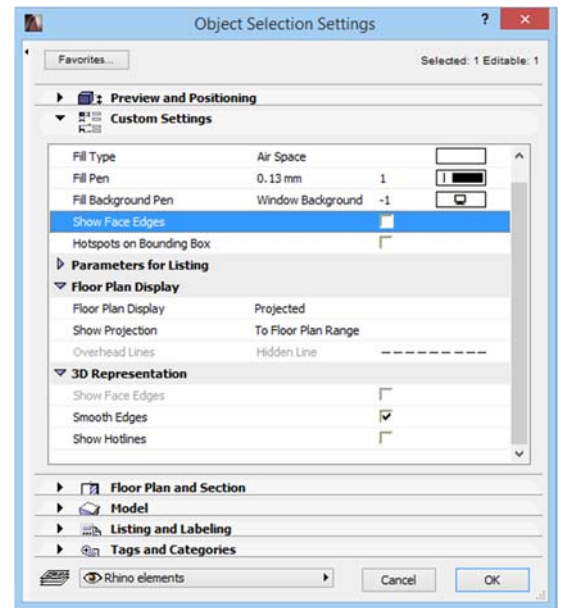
Object Selection Settings

?

Favorites...

Selected: 1 Editable: 1

Preview and Positioning

Custom Settings

| | | | |
|---|---|---|---|
| Fill Type | Air Space | | |
| Fill Pen | 0.13 mm | 1 | |
| Fill Background Pen | Window Background | -1 | |
| Show Face Edges | | | |
| Hotspots on Bounding Box | | | |

Parameters for Listing

Floor Plan Display

| | |
|---|---|
| Floor Plan Display | Projected |
| Show Projection | To Floor Plan Range |
| Overhead Lines | Hidden Line |

3D Representation

Show Face Edges

Smooth Edges

Show Hotlines

Floor Plan and Section

Model

Listing and Labeling

Tags and Categories

Rhino elements

Cancel

OK